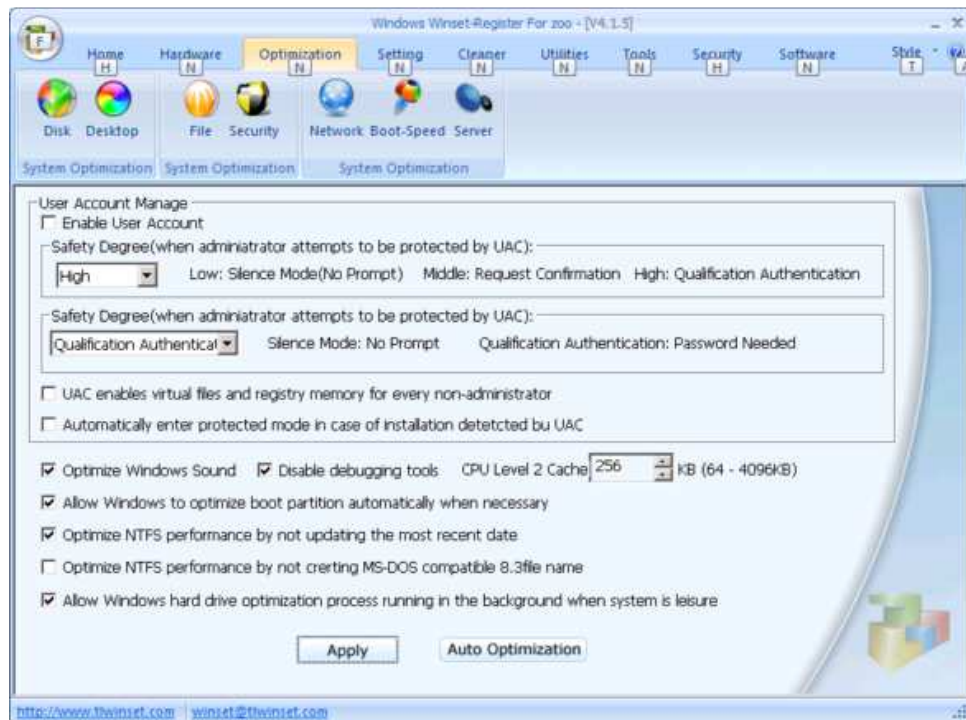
F

Windows Winset-Register For zoo - [V4.1.5]

Home H Hardware N Optimization N Setting N Cleaner N Utilities N Tools N Security H Software N Style T

Disk Desktop File Security Network Boot-Speed Server

System Optimization System Optimization System Optimization

User Account Manage
Enable User Account
Safety Degree(when administrator attempts to be protected by UAC):
High Low: Silence Mode(No Prompt) Middle: Request Confirmation High: Qualification Authentication

Safety Degree(when administrator attempts to be protected by UAC):
Qualification Authenticat Silence Mode: No Prompt Qualification Authentication: Password Needed

UAC enables virtual files and registry memory for every non-administrator

Automatically enter protected mode in case of installation detetcted bu UAC

Optimize Windows Sound Disable debugging tools CPU Level 2 Cache 256 KB (64 - 4096KB)

Allow Windows to optimize boot partition automatically when necessary

Optimize NTFS performance by not updating the most recent date

Optimize NTFS performance by not crerting MS-DOS compatible 8.3file name

Allow Windows hard drive optimization process running in the background when system is leisure

Apply Auto Optimization

http://www.ttwinset.com winset@ttwinset.com